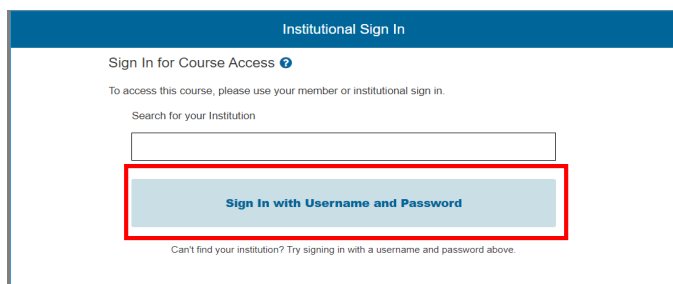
Institutional Sign In

Sign In for Course Access ?

To access this course, please use your member or institutional sign in.

Search for your Institution

Sign In with Username and Password

Can't find your institution? Try signing in with a username and password above.